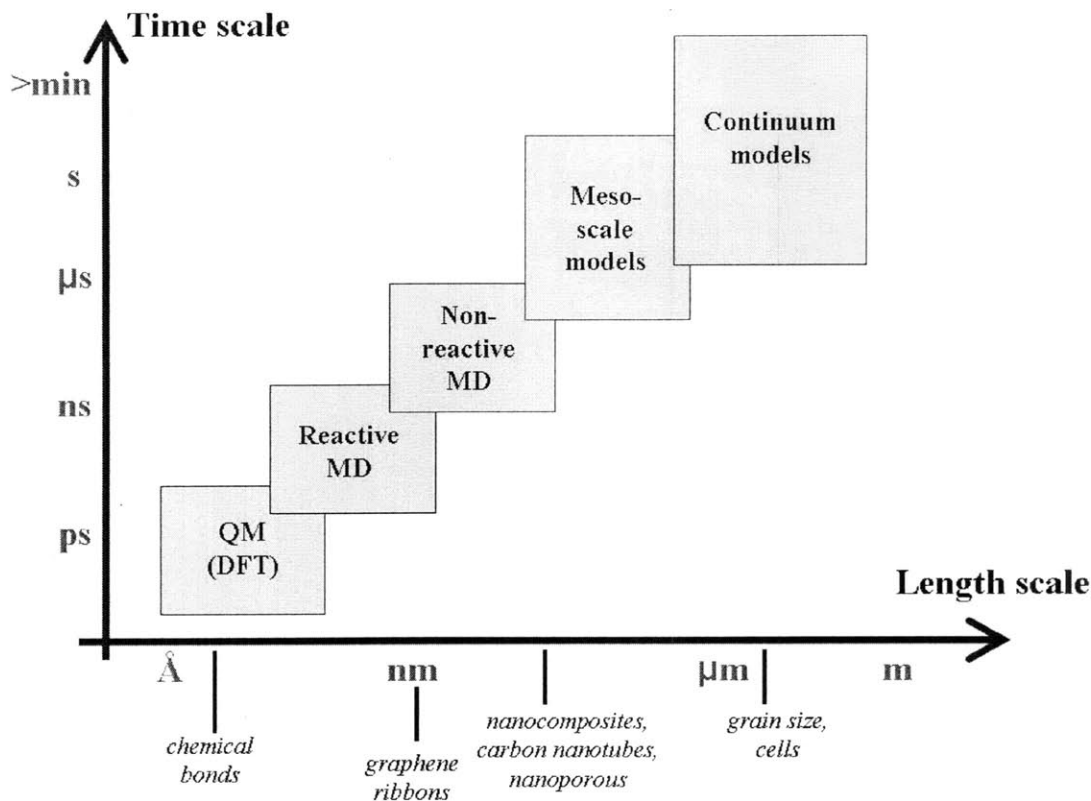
Time scale

>min

s

μs

ns

ps

Continuum models

Meso-scale models

Non-reactive MD

Reactive MD

QM (DFT)

Length scale

Å

nm

μm

m

chemical bonds

graphene ribbons

nanocomposites, carbon nanotubes, nanoporous

grain size, cells